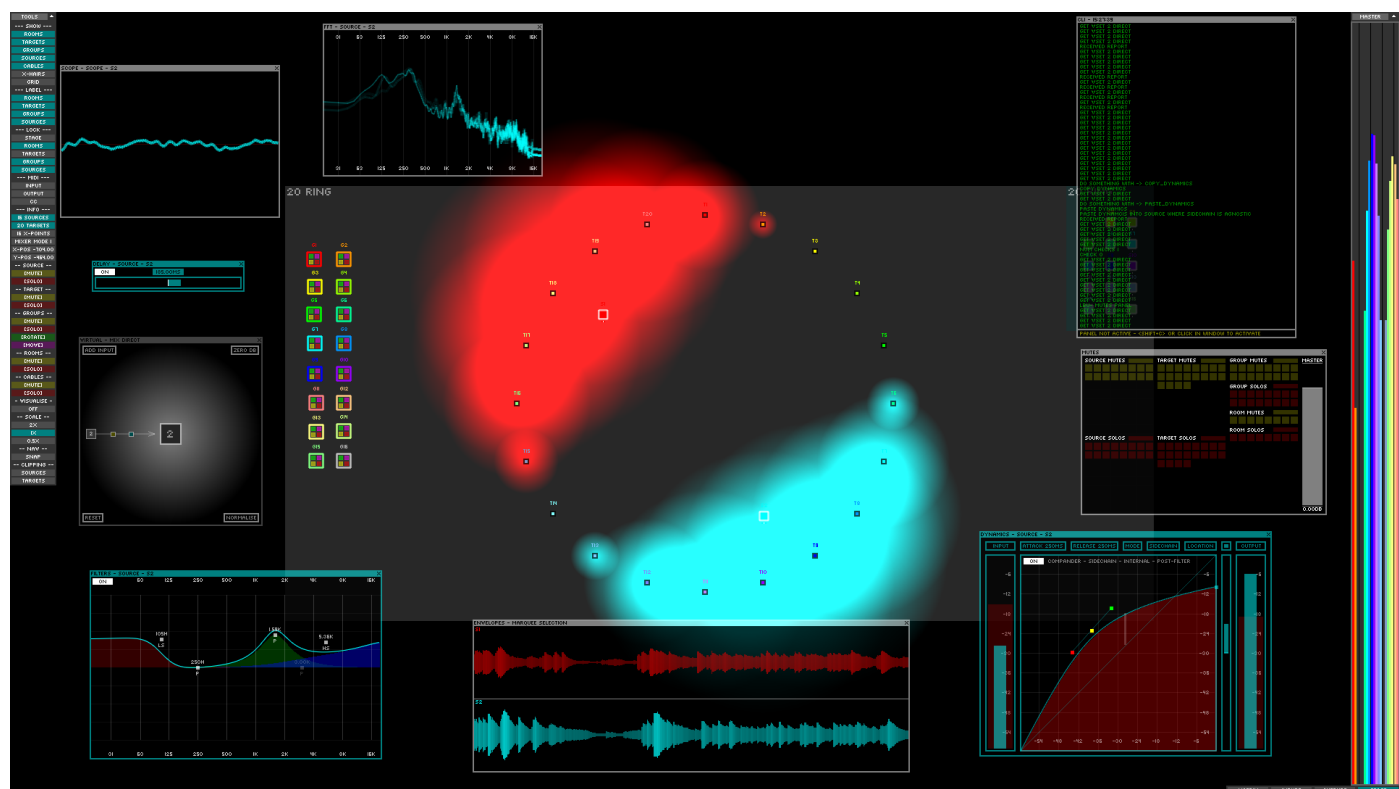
TOOLS
--- SHOW ---
ROOMS
TARGETS
GROUPS
SOURCES
CABLES
X-HAIRS
GRID
--- LABEL ---
ROOMS
TARGETS
GROUPS
SOURCES
--- LOCK ---
STAGE
ROOMS
TARGETS
GROUPS
SOURCES
--- MIDI ---
INPUT
OUTPUT
CC
--- INFO ---
16 SOURCES
20 TARGETS
16 X-POINTS
MIXER MODE I
-- SOURCE --
[MUTE]
[SOLO]
-- TARGET --
[MUTE]
[SOLO]
-- GROUPS --
[MUTE]
[SOLO]
[ROTATE]
[MOVE]
-- ROOMS --
[MUTE]
[SOLO]
-- CABLES --
[MUTE]
[SOLO]
OFF
-- SCALE --
2X
1X
0.5X
-- NAV --
SNAP
-- CLIPPING --
SOURCES
TARGETS

SCOPE - SOURCE - S2

FFT - SOURCE - S2
31 63 125 250 500 1K 2K 4K 8K 16K

20 RING

DELAY - SOURCE - S2
ON

ADD INPUT
ZERO DB
2
RESET
NORMALIZE

FILTERS - SOURCE - S2
ON
31 63 125 250 500 1K 2K 4K 8K 16K

ENVELOPES - MARQUEE SELECTION
S1
S2

MUTES
SOURCE MUTES
TARGET MUTES
GROUP MUTES
MASTER
GROUP SOLOS
ROOM MUTES
SOURCE SOLOS
TARGET SOLOS
ROOM SOLOS
0.0000

DYNAMICS - SOURCE - S2
INPUT
OUTPUT
ON
COMPANDER - SIDECHAIN - INTERNAL - POST-FILTER

MASTER